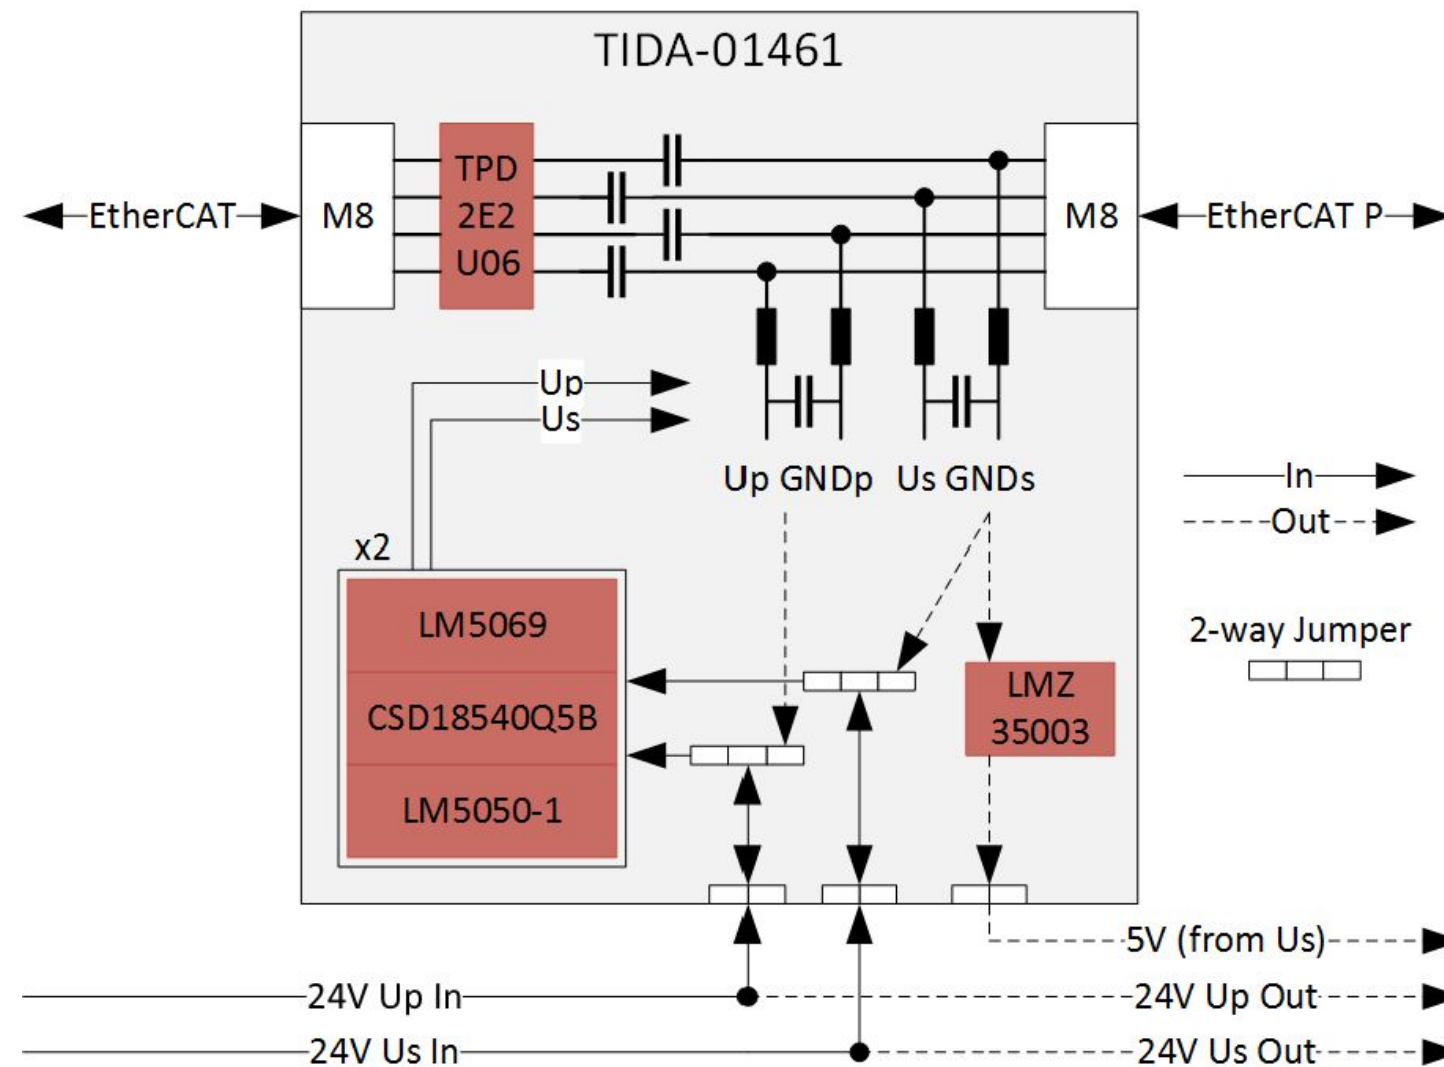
TIDA-01461

EtherCAT

M8

TPD 2E2 U06

M8

EtherCAT P

Up

Us

Up GNDp

Us GNDs

In

Out

x2

LM5069

CSD18540Q5B

LM5050-1

2-way Jumper

LMZ 35003

5V (from Us)

24V Up In

24V Up Out

24V Us In

24V Us Out